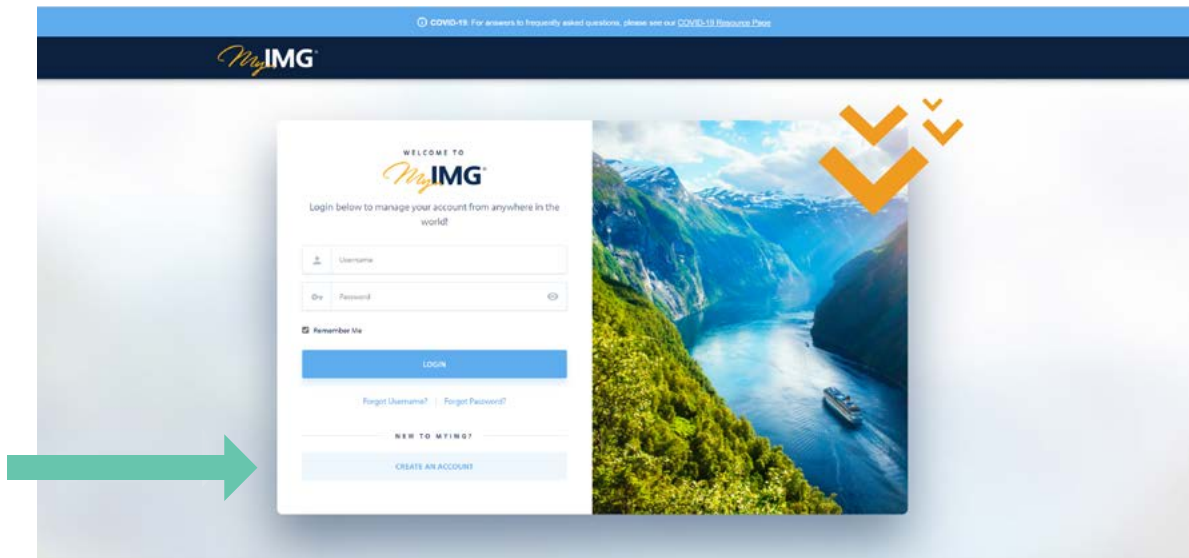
COVID-19: For answers to frequently asked questions, please see our COVID-19 Resource Page

MyIMG

WELCOME TO

MyIMG

Login below to manage your account from anywhere in the world!

Username

Password

Remember Me

LOGIN

Forgot Username? | Forgot Password?

NEW TO MYIMG?

CREATE AN ACCOUNT